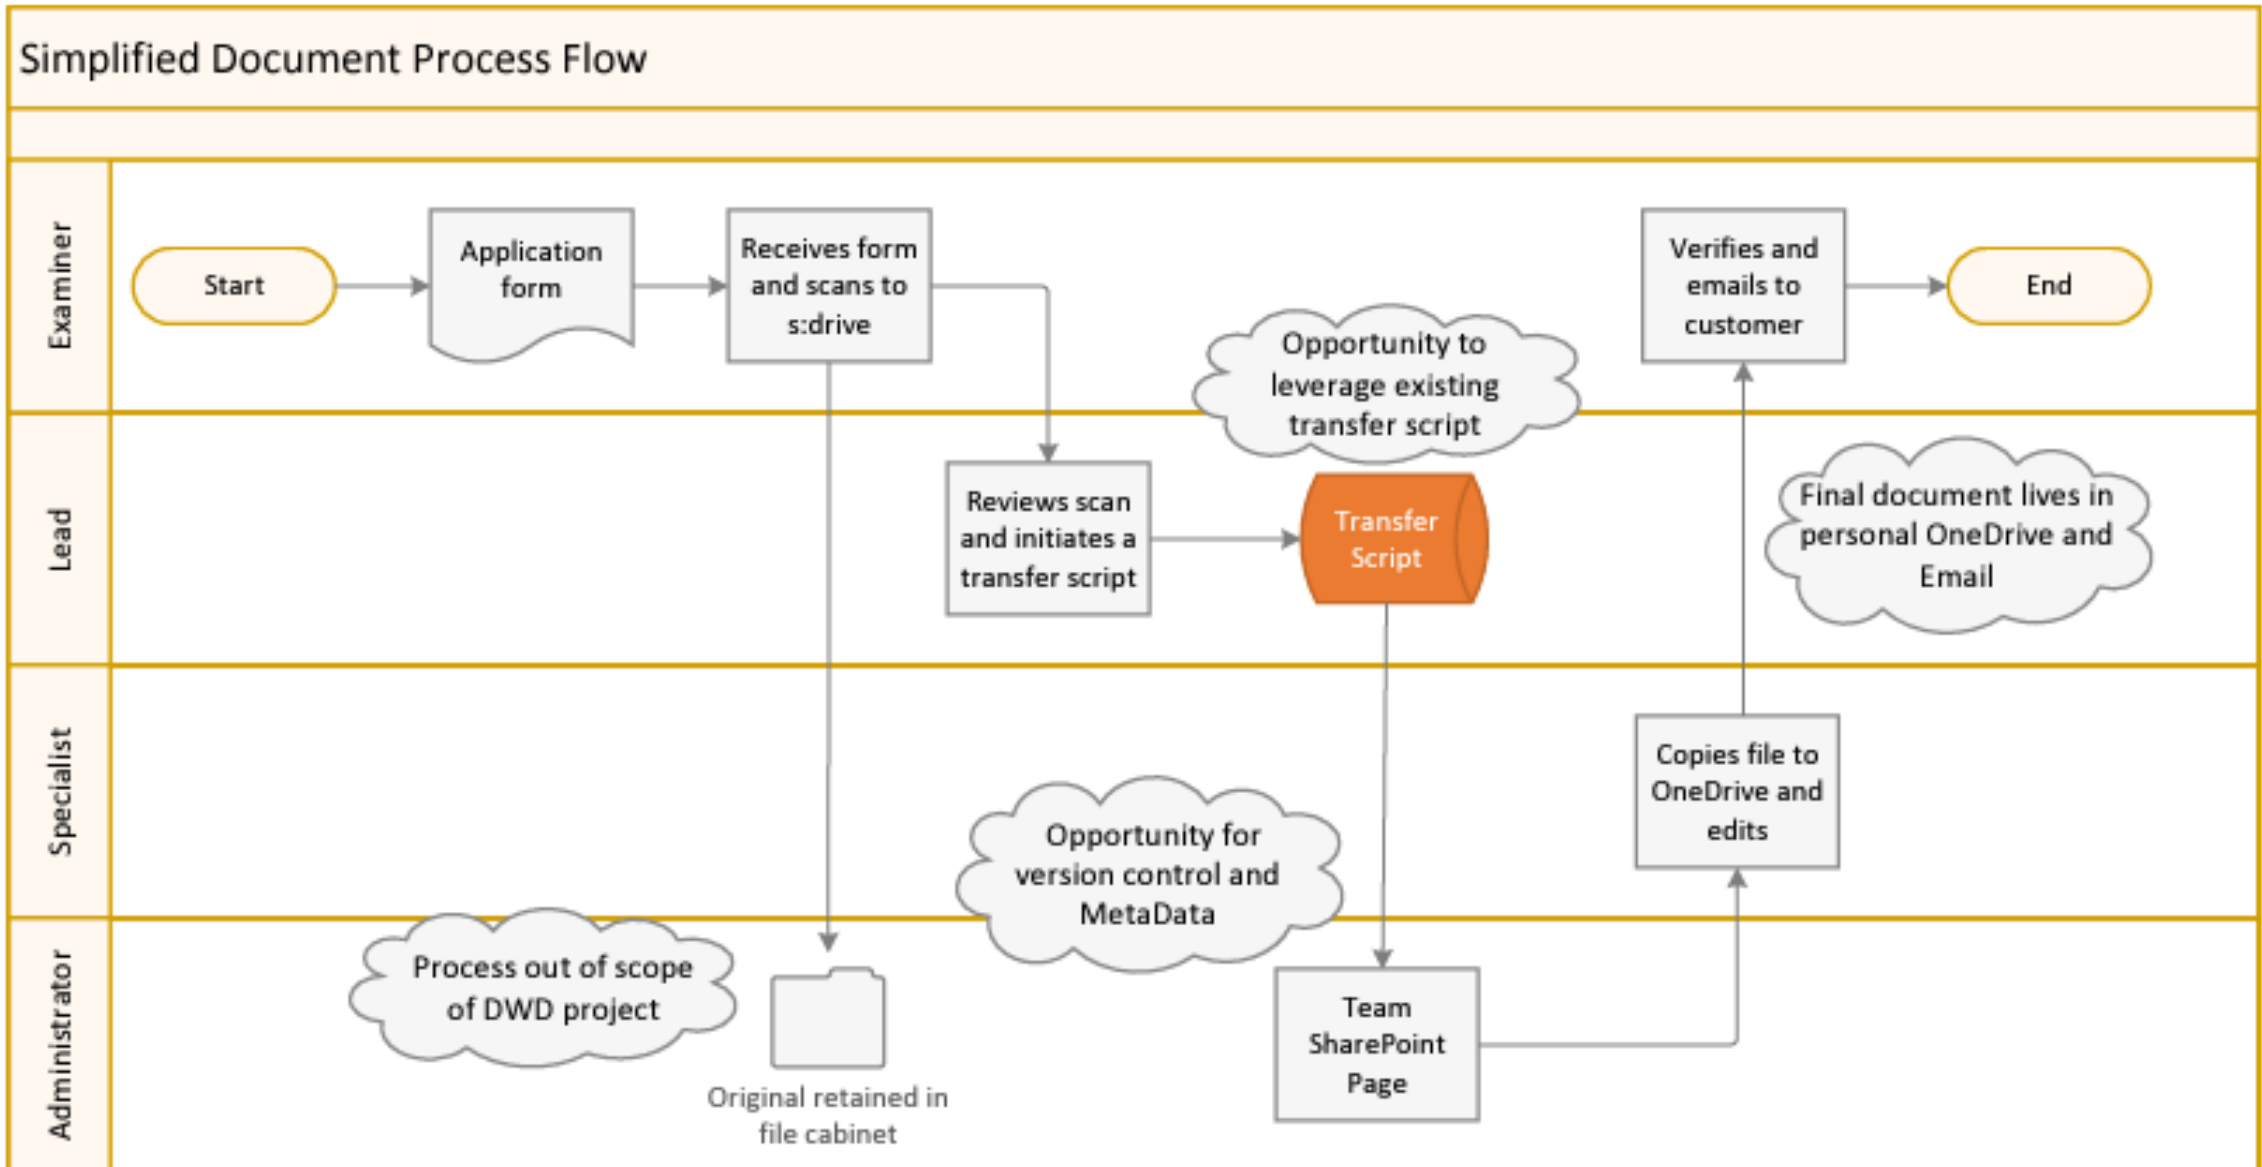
Simplified Document Process Flow

Examiner

Start

Application form

Receives form and scans to s:drive

Opportunity to leverage existing transfer script

Verifies and emails to customer

End

Lead

Reviews scan and initiates a transfer script

Transfer Script

Final document lives in personal OneDrive and Email

Specialist

Opportunity for version control and MetaData

Copies file to OneDrive and edits

Administrator

Process out of scope of DWD project

Original retained in file cabinet

Team SharePoint Page